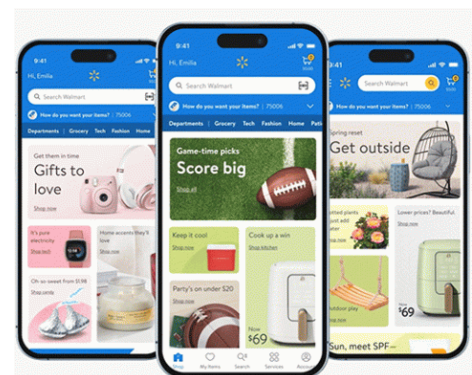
9:41
Hi, Emilia
Search Walmart
How do you want your items? | 75006
Departments | Grocery | Tech | Fashion | Home
Get them in time
Gifts to love
Shop now
It's pure electricity
Shop now
Home accents they'll love
Oh so sweet from $1.98

9:41
Hi, Emilia
Search Walmart
How do you want your items? | 75006
Departments | Grocery | Tech | Fashion | Home | Patio
Game-time picks
Score big
Shop all
Keep it cool
Shop now
Cook up a win
Shop kitchen
Party's on under $20
Shop now
Now
$69
Shop | My Items | Search | Services | Account

9:41
Search Walmart
How do you want your items? | 75006
Spring reset
Get outside
Shop now
planted plants for patio
Shop now
Lower prices? Beyond
Shop now
Outdoor play
Shop now
Now
$69
Sun, meet SPF